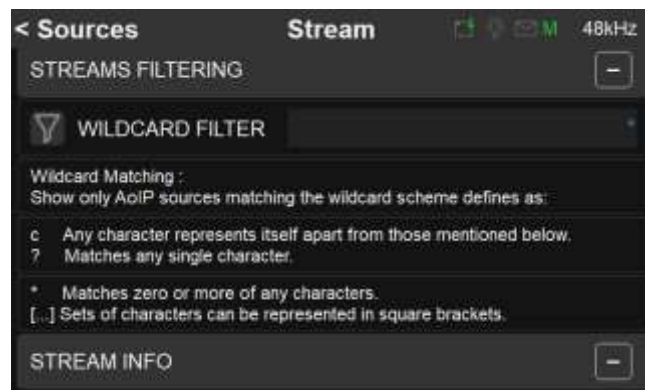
< Sources Stream M 48kHz

STREAMS FILTERING

WILDCARD FILTER

Wildcard Matching :
Show only AoIP sources matching the wildcard scheme defines as:

c Any character represents itself apart from those mentioned below.
? Matches any single character.

* Matches zero or more of any characters.
[...] Sets of characters can be represented in square brackets.

STREAM INFO